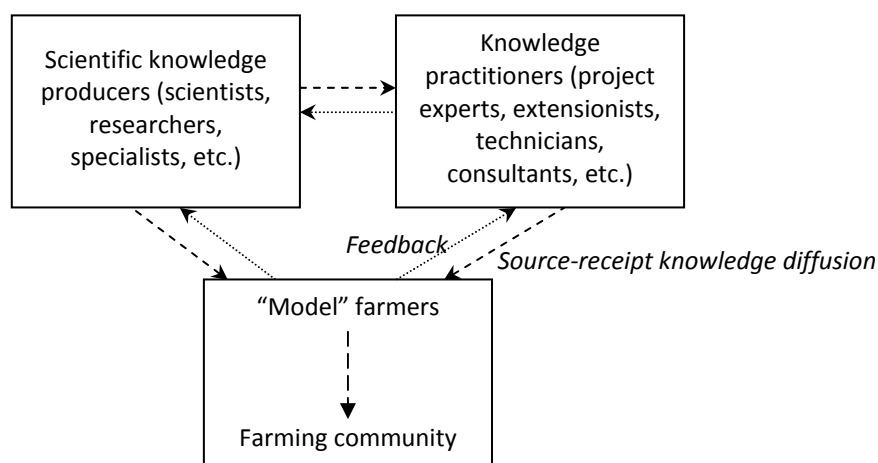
Scientific knowledge producers (scientists, researchers, specialists, etc.)

Knowledge practitioners (project experts, extensionists, technicians, consultants, etc.)

Feedback

Source-receipt knowledge diffusion

“Model” farmers

Farming community